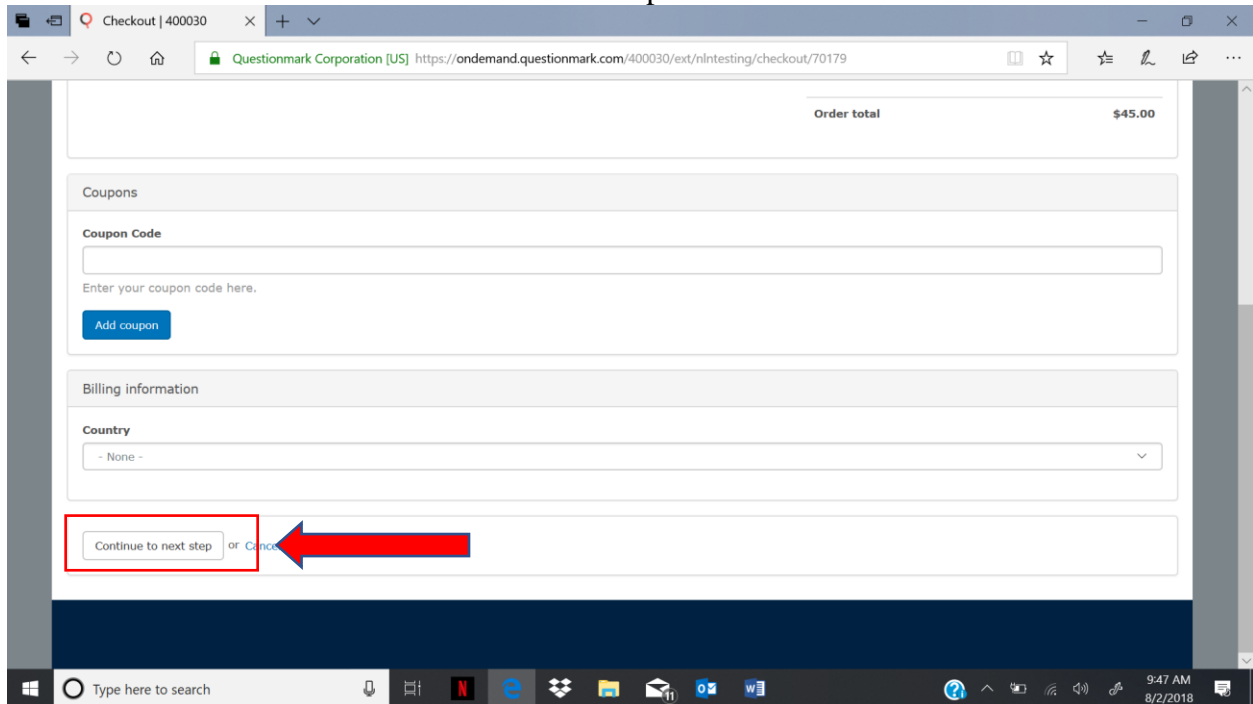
Checkout | 400030

Questionmark Corporation [US] https://ondemand.questionmark.com/400030/ext/nlntesting/checkout/70179

Order total $45.00

Coupons

Coupon Code

Enter your coupon code here.

Add coupon

Billing information

Country

- None -

Continue to next step or Cance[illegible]

Type here to search

11

9:47 AM
8/2/2018